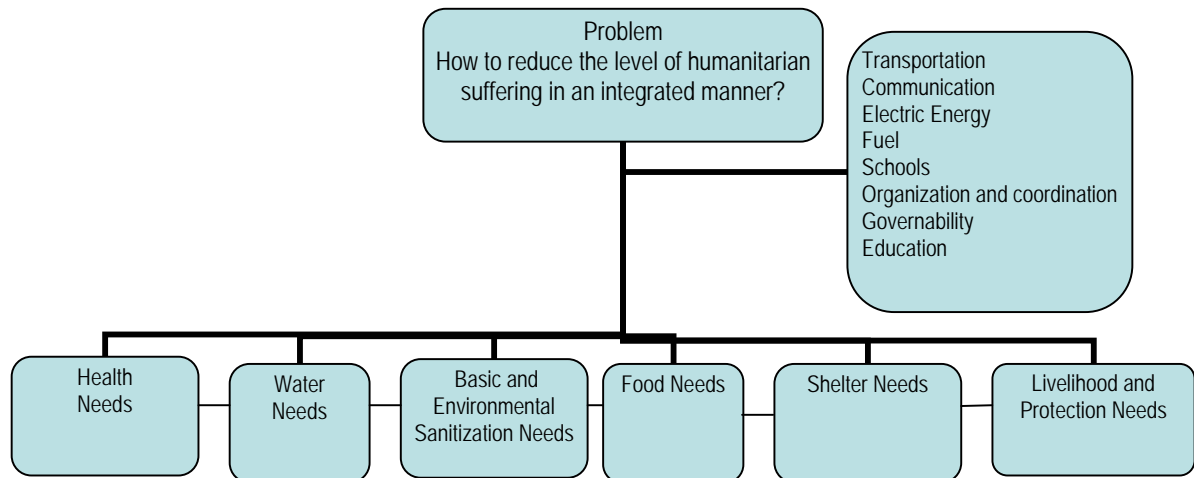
Problem
How to reduce the level of humanitarian suffering in an integrated manner?

Transportation
Communication
Electric Energy
Fuel
Schools
Organization and coordination
Governability
Education

Health Needs

Water Needs

Basic and Environmental Sanitization Needs

Food Needs

Shelter Needs

Livelihood and Protection Needs